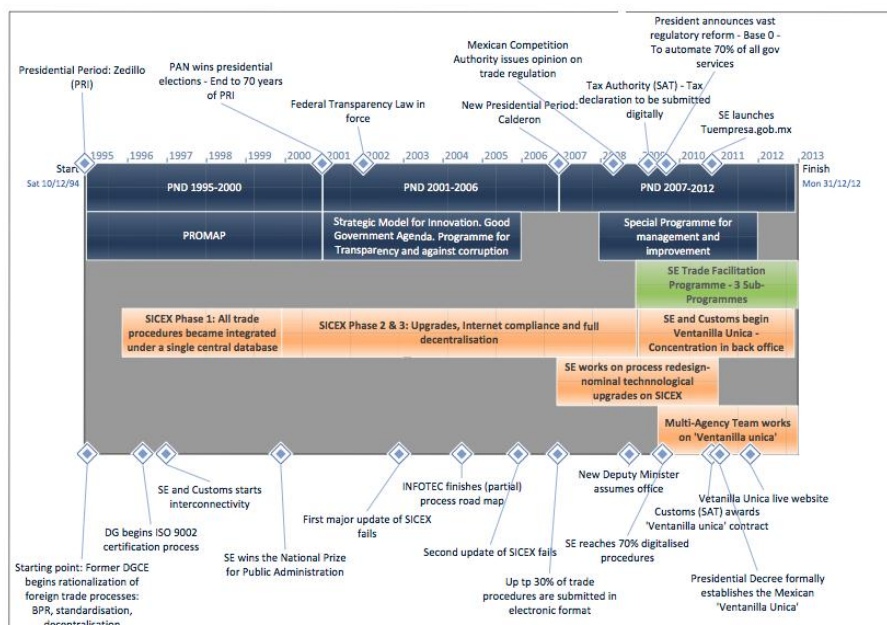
Presidential Period: Zedillo (PRI)

PAN wins presidential elections - End to 70 years of PRI

Federal Transparency Law in force

Mexican Competition Authority issues opinion on trade regulation

New Presidential Period: Calderon

President announces vast regulatory reform - Base 0 - To automate 70% of all gov services

Tax Authority (SAT) - Tax declaration to be submitted digitally

SE launches Tuempresa.gob.mx

Start
Sat 10/12/94

1995 1996 1997 1998 1999 2000 2001 2002 2003 2004 2005 2006 2007 2008 2009 2010 2011 2012 2013

Finish
Mon 31/12/12

PND 1995-2000

PND 2001-2006

PND 2007-2012

PROMAP

Strategic Model for Innovation. Good Government Agenda. Programme for Transparency and against corruption

Special Programme for management and improvement

SE Trade Facilitation Programme - 3 Sub-Programmes

SICEX Phase 1: All trade procedures became integrated under a single central database

SICEX Phase 2 & 3: Upgrades, Internet compliance and full decentralisation

SE and Customs begin Ventanilla Unica - Concentration in back office

SE works on process redesign- nominal technnological upgrades on SICEX

Multi-Agency Team works on 'Ventanilla unica'

SE and Customs starts interconnectivity

DG begins ISO 9002 certification process

Starting point: Former DGCE begins rationalization of foreign trade processes: BPR, standardisation, decentralisation

SE wins the National Prize for Public Administration

First major update of SICEX fails

INFOTEC finishes (partial) process road map

Second update of SICEX fails

Up tp 30% of trade procedures are submitted in electronic format

New Deputy Minister assumes office

SE reaches 70% digitalised procedures

Vetanilla Unica live website

Customs (SAT) awards 'Ventanilla unica' contract

Presidential Decree formally establishes the Mexican 'Ventanilla Unica'